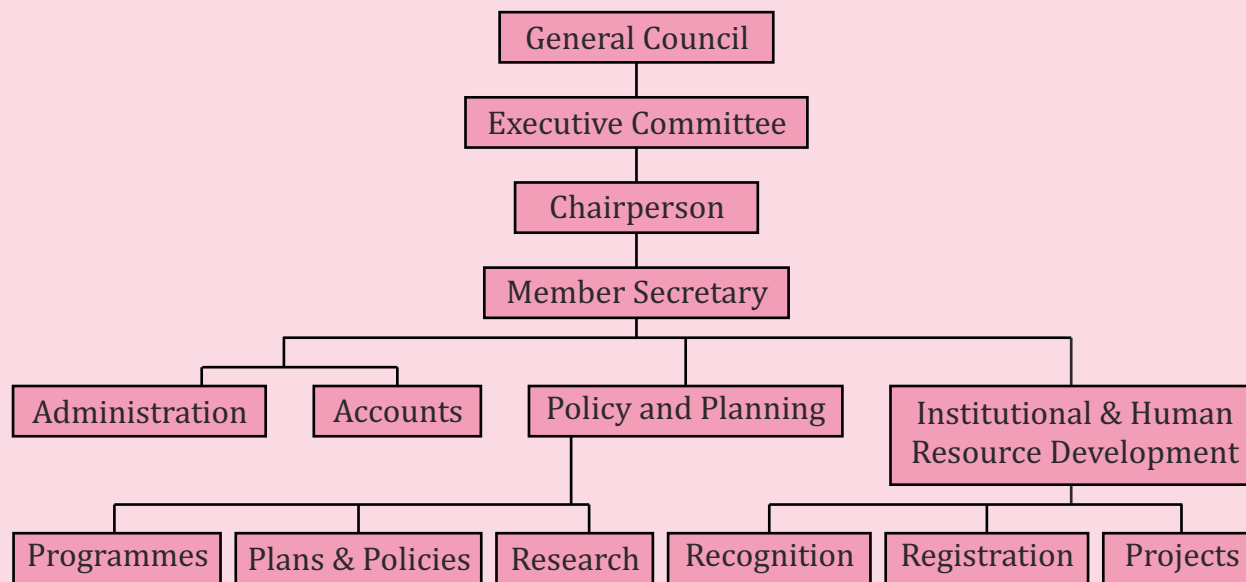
General Council

Executive Committee

Chairperson

Member Secretary

Administration

Accounts

Policy and Planning

Institutional & Human Resource Development

Programmes

Plans & Policies

Research

Recognition

Registration

Projects